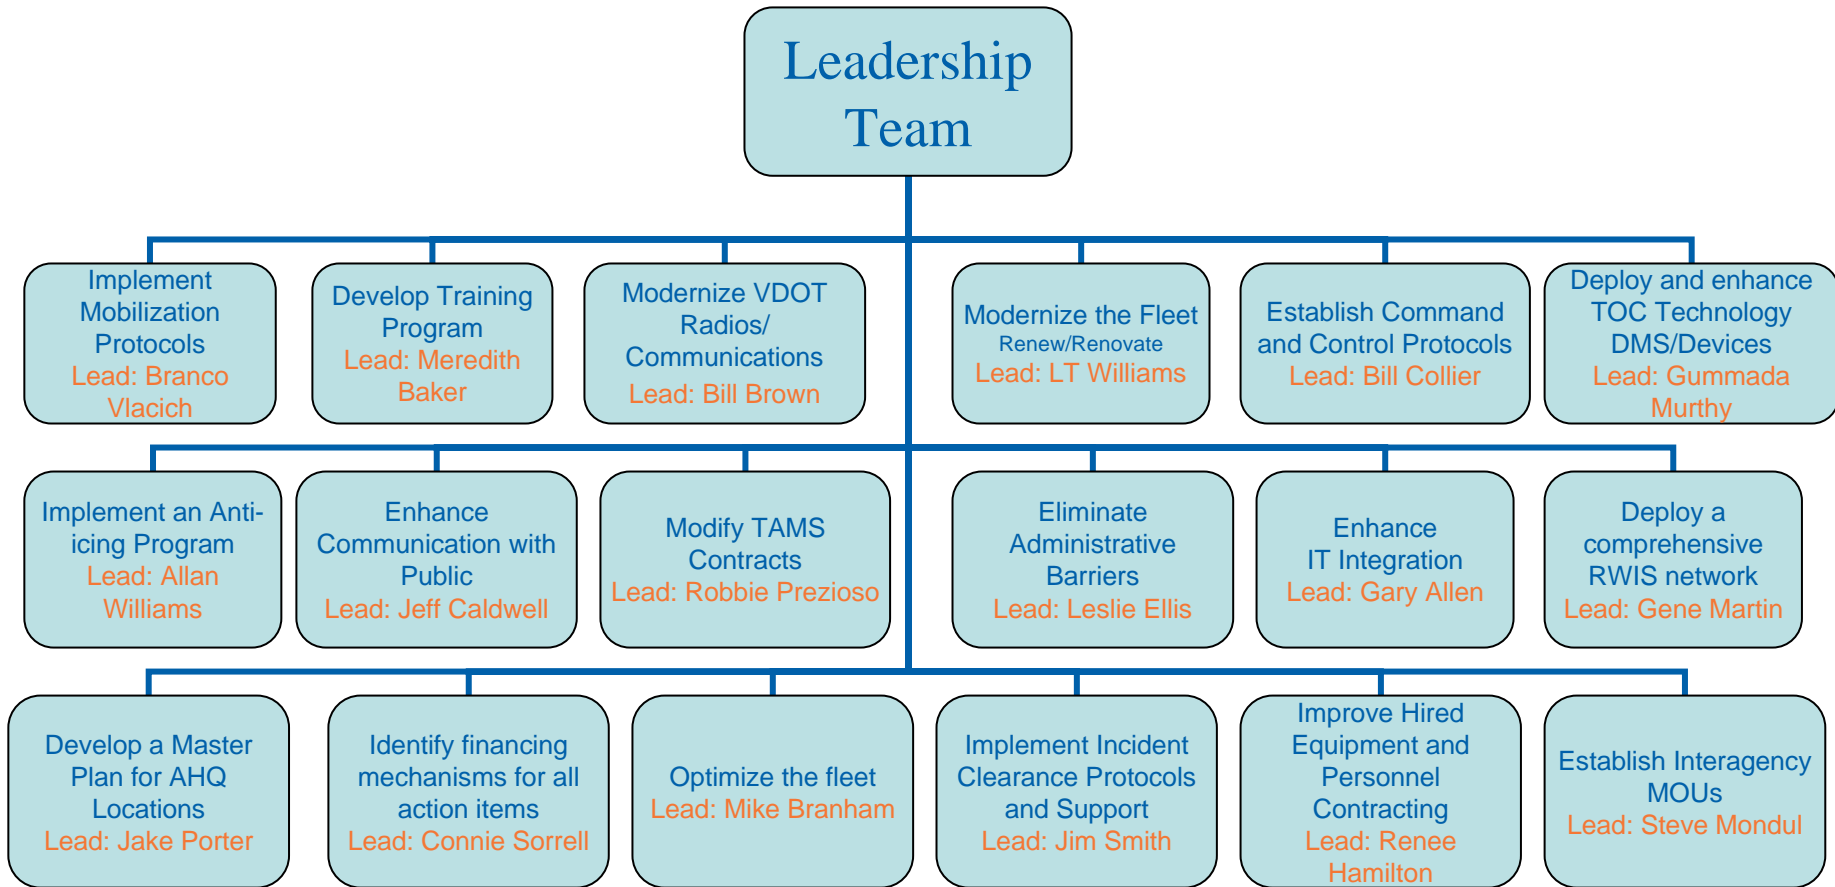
Leadership Team

Implement Mobilization Protocols
Lead: Branco Vlacich

Develop Training Program
Lead: Meredith Baker

Modernize VDOT Radios/ Communications
Lead: Bill Brown

Modernize the Fleet
Renew/Renovate
Lead: LT Williams

Establish Command and Control Protocols
Lead: Bill Collier

Deploy and enhance TOC Technology DMS/Devices
Lead: Gummada Murthy

Implement an Anti-icing Program
Lead: Allan Williams

Enhance Communication with Public
Lead: Jeff Caldwell

Modify TAMS Contracts
Lead: Robbie Prezioso

Eliminate Administrative Barriers
Lead: Leslie Ellis

Enhance IT Integration
Lead: Gary Allen

Deploy a comprehensive RWIS network
Lead: Gene Martin

Develop a Master Plan for AHQ Locations
Lead: Jake Porter

Identify financing mechanisms for all action items
Lead: Connie Sorrell

Optimize the fleet
Lead: Mike Branham

Implement Incident Clearance Protocols and Support
Lead: Jim Smith

Improve Hired Equipment and Personnel Contracting
Lead: Renee Hamilton

Establish Interagency MOUs
Lead: Steve Mondul